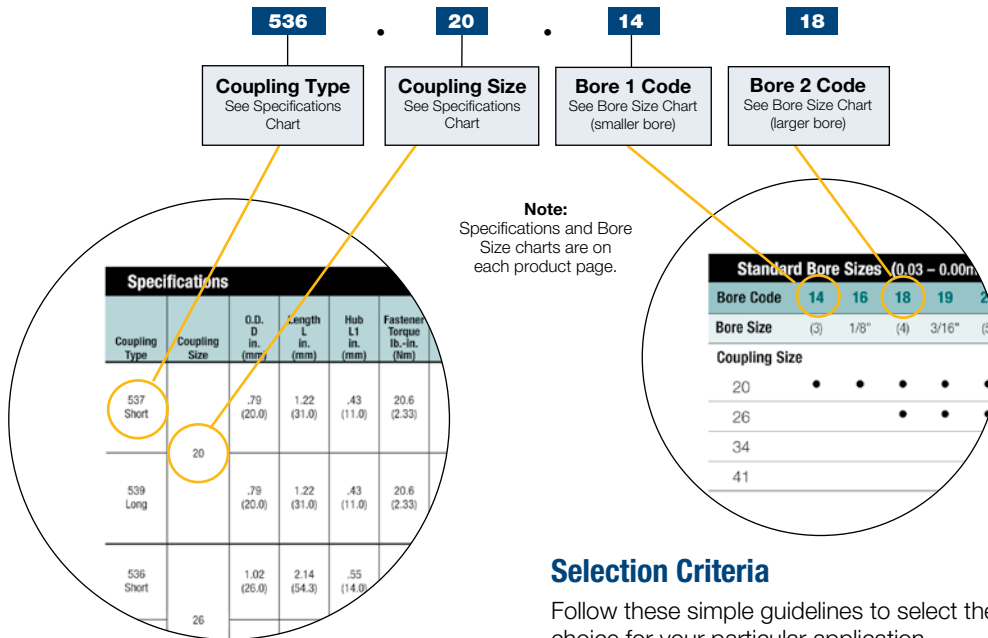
536 • 20 • 14 18

Coupling Type
See Specifications Chart

Coupling Size
See Specifications Chart

Bore 1 Code
See Bore Size Chart (smaller bore)

Bore 2 Code
See Bore Size Chart (larger bore)

Note:
Specifications and Bore Size charts are on each product page.

Specifications

| Coupling Type | Coupling Size | O.D. D in. (mm) | Length L in. (mm) | Hub L1 in. (mm) | Fastener Torque lb.-in. (Nm) |
|---|---|---|---|---|---|
| 537 Short | 20 | .79 (20.0) | 1.22 (31.0) | .43 (11.0) | 20.6 (2.33) |
| 539 Long | | .79 (20.0) | 1.22 (31.0) | .43 (11.0) | 20.6 (2.33) |
| 536 Short | 26 | 1.02 (26.0) | 2.14 (54.3) | .55 (14.0) | |

Standard Bore Sizes (0.03 – 0.00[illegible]

| Bore Code | 14 | 16 | 18 | 19 | 2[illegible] |
|---|---|---|---|---|---|
| Bore Size | (3) | 1/8" | (4) | 3/16" | (5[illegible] |
| Coupling Size | | | | | |
| 20 | • | • | • | • | • |
| 26 | | | • | • | • |
| 34 | | | | | |
| 41 | | | | | |

Selection Criteria
Follow these simple guidelines to select the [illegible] choice for your particular application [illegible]